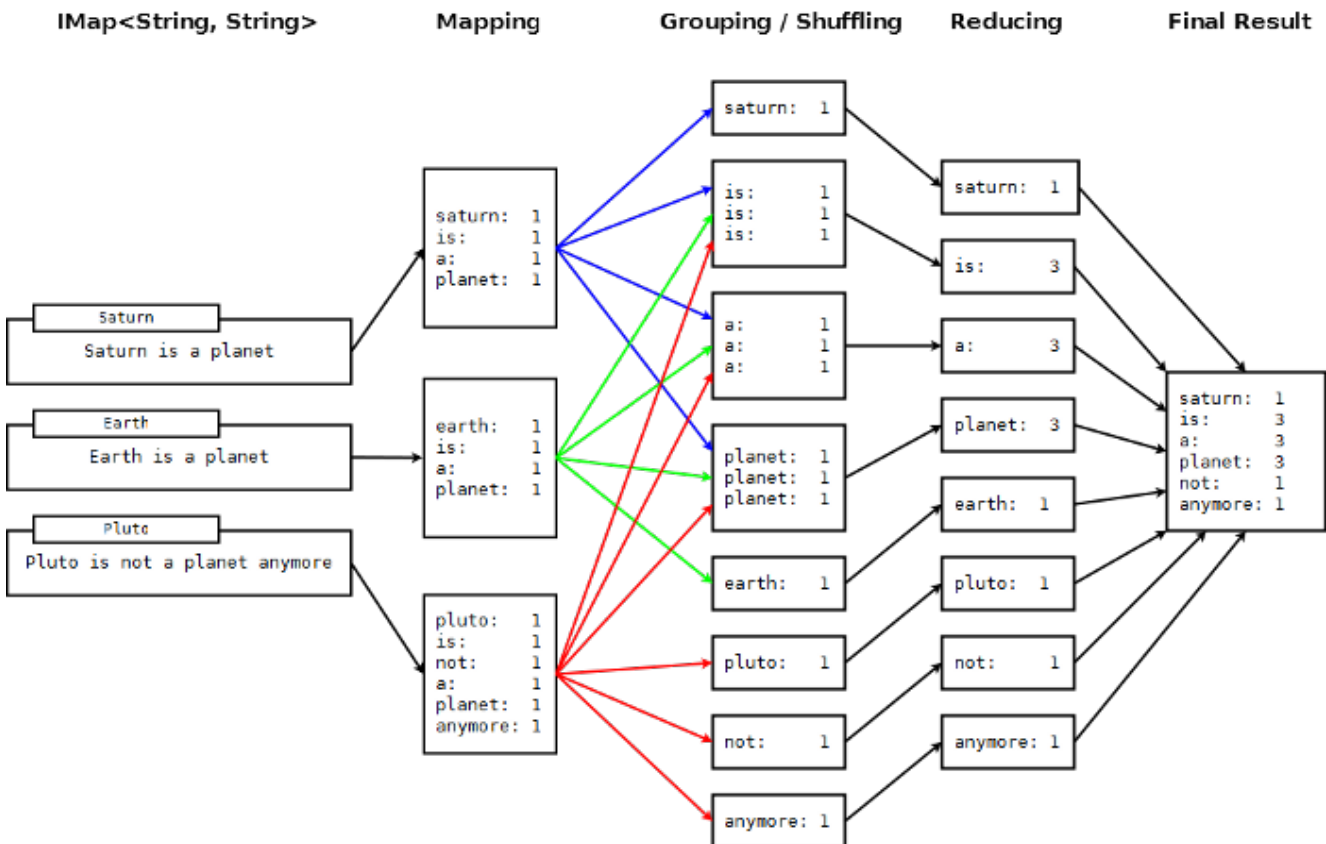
IMap<String, String>

Mapping

Grouping / Shuffling

Reducing

Final Result

Saturn
Saturn is a planet

Earth
Earth is a planet

Pluto
Pluto is not a planet anymore

saturn: 1
is: 1
a: 1
planet: 1

earth: 1
is: 1
a: 1
planet: 1

pluto: 1
is: 1
not: 1
a: 1
planet: 1
anymore: 1

saturn: 1

is: 1
is: 1
is: 1

a: 1
a: 1
a: 1

planet: 1
planet: 1
planet: 1

earth: 1

pluto: 1

not: 1

anymore: 1

saturn: 1

is: 3

a: 3

planet: 3

earth: 1

pluto: 1

not: 1

anymore: 1

saturn: 1
is: 3
a: 3
planet: 3
not: 1
anymore: 1